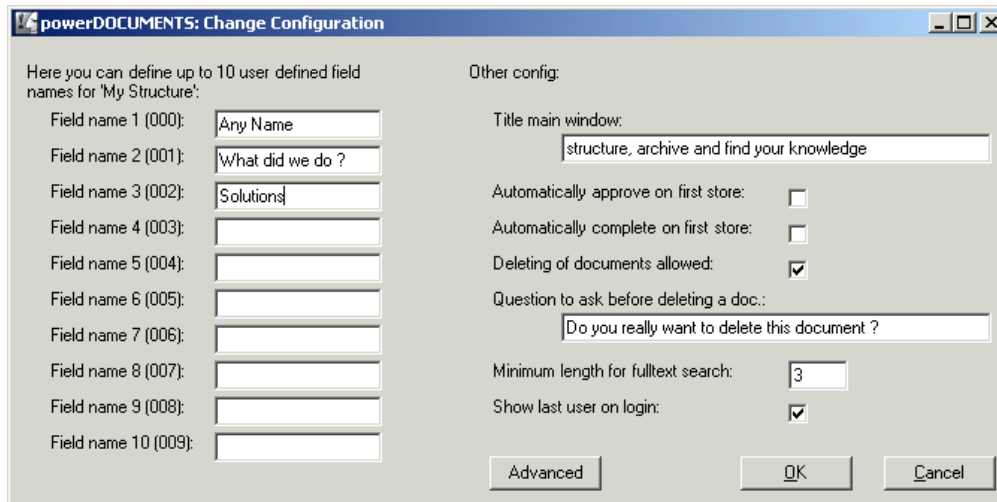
powerDOCUMENTS: Change Configuration

Here you can define up to 10 user defined field names for 'My Structure':

Field name 1 (000): Any Name
Field name 2 (001): What did we do ?
Field name 3 (002): Solutions
Field name 4 (003):
Field name 5 (004):
Field name 6 (005):
Field name 7 (006):
Field name 8 (007):
Field name 9 (008):
Field name 10 (009):

Other config:

Title main window:
structure, archive and find your knowledge

Automatically approve on first store:
Automatically complete on first store:
Deleting of documents allowed:

Question to ask before deleting a doc.:
Do you really want to delete this document ?

Minimum length for fulltext search: 3
Show last user on login:

Advanced
OK
Cancel